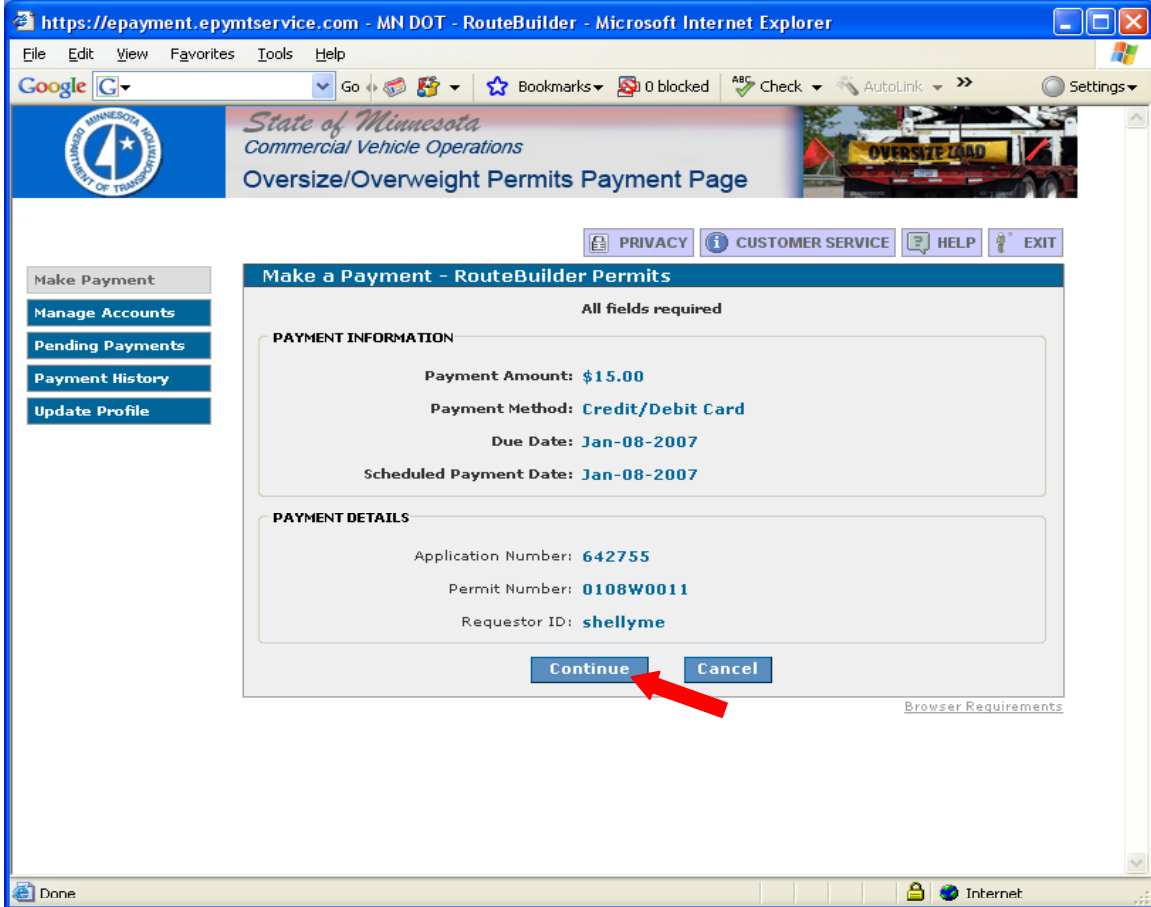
https://epayment.epymtservice.com - MN DOT - RouteBuilder - Microsoft Internet Explorer

File Edit View Favorites Tools Help

Google G Go Bookmarks 0 blocked Check AutoLink Settings

MINNESOTA DEPARTMENT OF TRANSPORTATION

State of Minnesota
Commercial Vehicle Operations
Oversize/Overweight Permits Payment Page

OVERSIZE LOAD

PRIVACY CUSTOMER SERVICE HELP EXIT

Make Payment
Manage Accounts
Pending Payments
Payment History
Update Profile

Make a Payment - RouteBuilder Permits

All fields required

PAYMENT INFORMATION

Payment Amount: $15.00
Payment Method: Credit/Debit Card
Due Date: Jan-08-2007
Scheduled Payment Date: Jan-08-2007

PAYMENT DETAILS

Application Number: 642755
Permit Number: 0108W0011
Requestor ID: shellyme

Continue Cancel

Browser Requirements

Done Internet